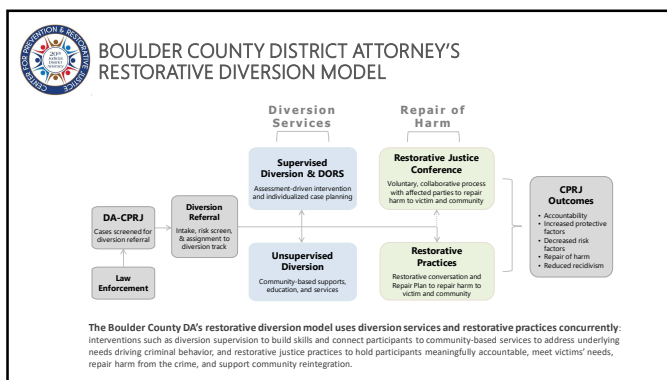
CENTER FOR PREVENTION & RESTORATIVE JUSTICE

BOULDER COUNTY DISTRICT ATTORNEY'S RESTORATIVE DIVERSION MODEL

Diversion Services

Repair of Harm

Supervised Diversion & DORS
Assessment-driven intervention and individualized case planning

Restorative Justice Conference
Voluntary, collaborative process with affected parties to repair harm to victim and community

DA-CPRJ
Cases screened for diversion referral

Diversion Referral
Intake, risk screen, & assignment to diversion track

CPRJ Outcomes
• Accountability
• Increased protective factors
• Decreased risk factors
• Repair of harm
• Reduced recidivism

Law Enforcement

Unsupervised Diversion
Community-based supports, education, and services

Restorative Practices
Restorative conversation and Repair Plan to repair harm to victim and community

The Boulder County DA's restorative diversion model uses diversion services and restorative practices concurrently: interventions such as diversion supervision to build skills and connect participants to community-based services to address underlying needs driving criminal behavior, and restorative justice practices to hold participants meaningfully accountable, meet victims' needs, repair harm from the crime, and support community reintegration.